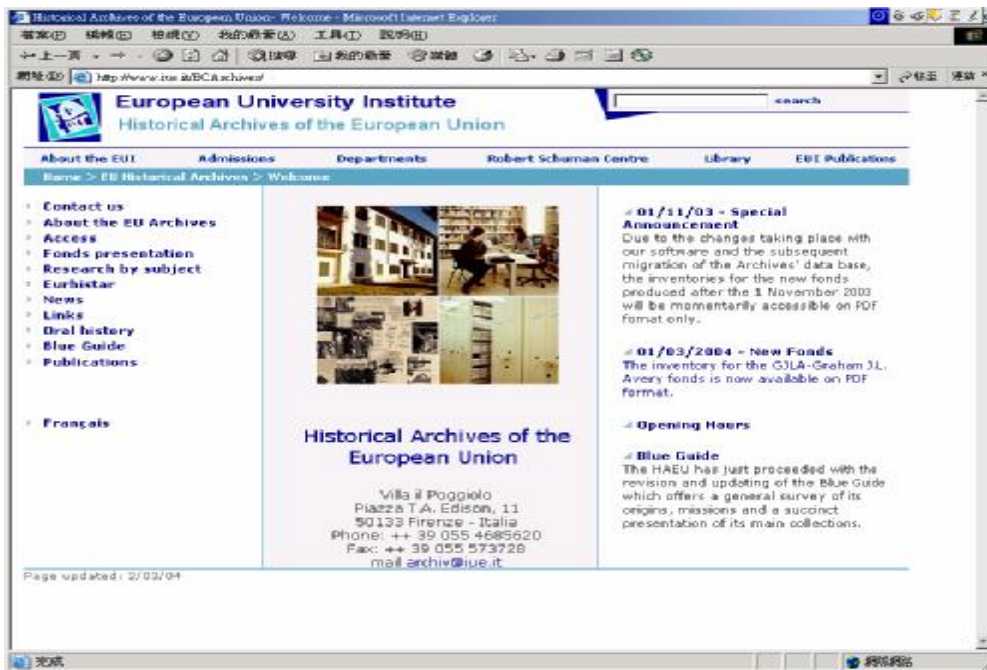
Historical Archives of the European Union- Welcome - Microsoft Internet Explorer

檔案(F) 編輯(E) 檢視(V) 我的最愛(A) 工具(T) 說明(H)

上一頁 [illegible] 搜尋 我的最愛 媒體

網址(D) http://www.iue.it/ECArchives/ 移至 連結

European University Institute
Historical Archives of the European Union

search

About the EUI | Admissions | Departments | Robert Schuman Centre | Library | EUI Publications

Home > EU Historical Archives > Welcome

- Contact us
- About the EU Archives
- Access
- Fonds presentation
- Research by subject
- Eurhistar
- News
- Links
- Oral history
- Blue Guide
- Publications

- Français

Historical Archives of the European Union

Villa il Poggiolo
Piazza T.A. Edison, 11
50133 Firenze - Italia
Phone: ++ 39 055 4685620
Fax: ++ 39 055 573728
mail archiv@iue.it

01/11/03 - Special Announcement
Due to the changes taking place with our software and the subsequent migration of the Archives' data base, the inventories for the new fonds produced after the 1 November 2003 will be momentarily accessible on PDF format only.

01/03/2004 - New Fonds
The inventory for the GJLA-Graham J.L. Avery fonds is now available on PDF format.

Opening Hours

Blue Guide
The HAEU has just proceeded with the revision and updating of the Blue Guide which offers a general survey of its origins, missions and a succinct presentation of its main collections.

Page updated: 2/03/04

完成 網際網路